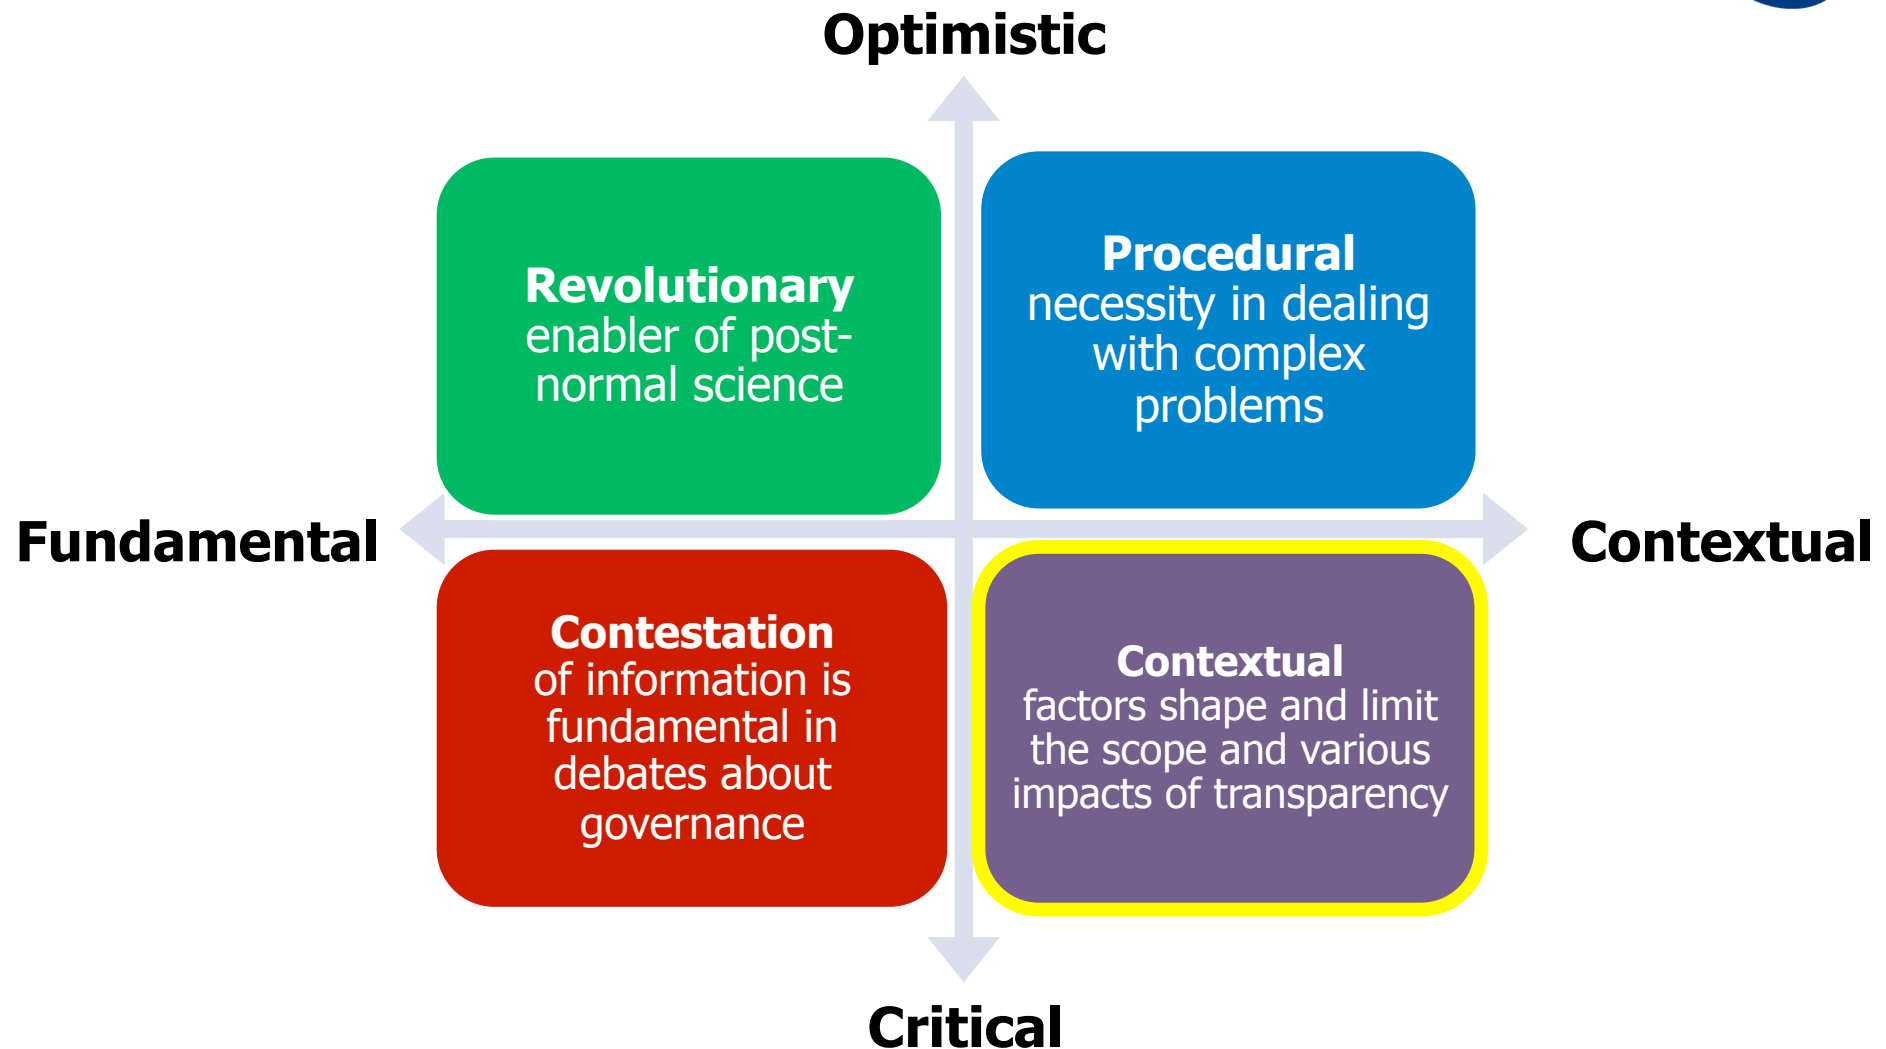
Optimistic

Revolutionary enabler of post-normal science

Procedural necessity in dealing with complex problems

Fundamental

Contextual

Contestation of information is fundamental in debates about governance

Contextual factors shape and limit the scope and various impacts of transparency

Critical